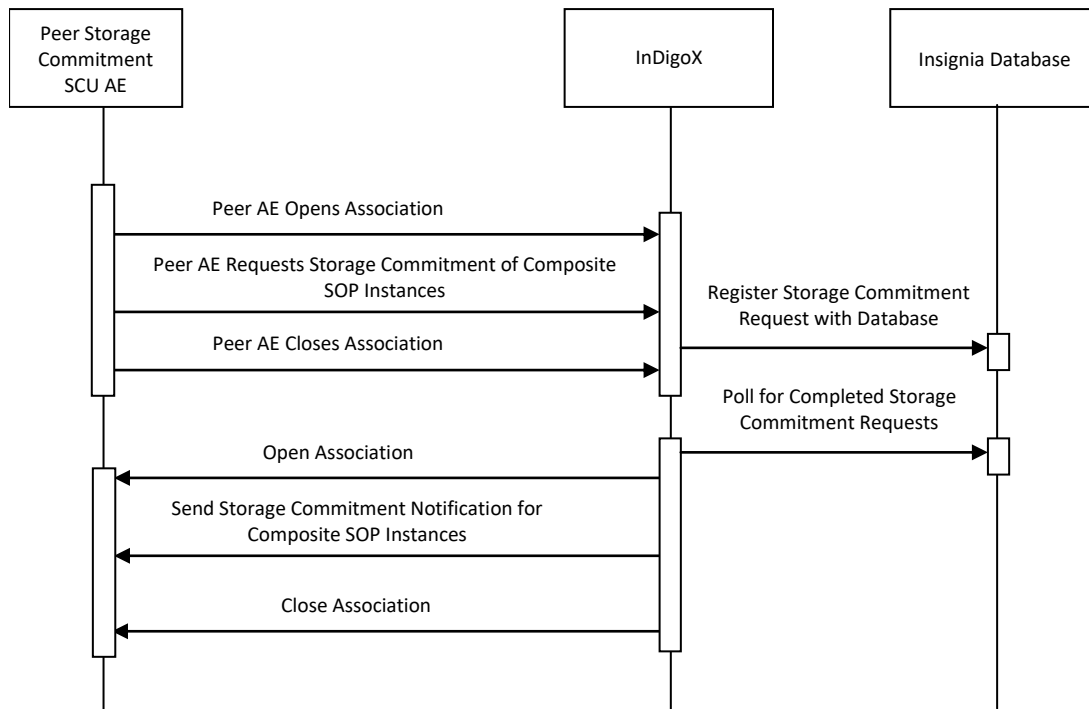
Peer Storage Commitment SCU AE

InDigoX

Insignia Database

Peer AE Opens Association

Peer AE Requests Storage Commitment of Composite SOP Instances

Register Storage Commitment Request with Database

Peer AE Closes Association

Poll for Completed Storage Commitment Requests

Open Association

Send Storage Commitment Notification for Composite SOP Instances

Close Association